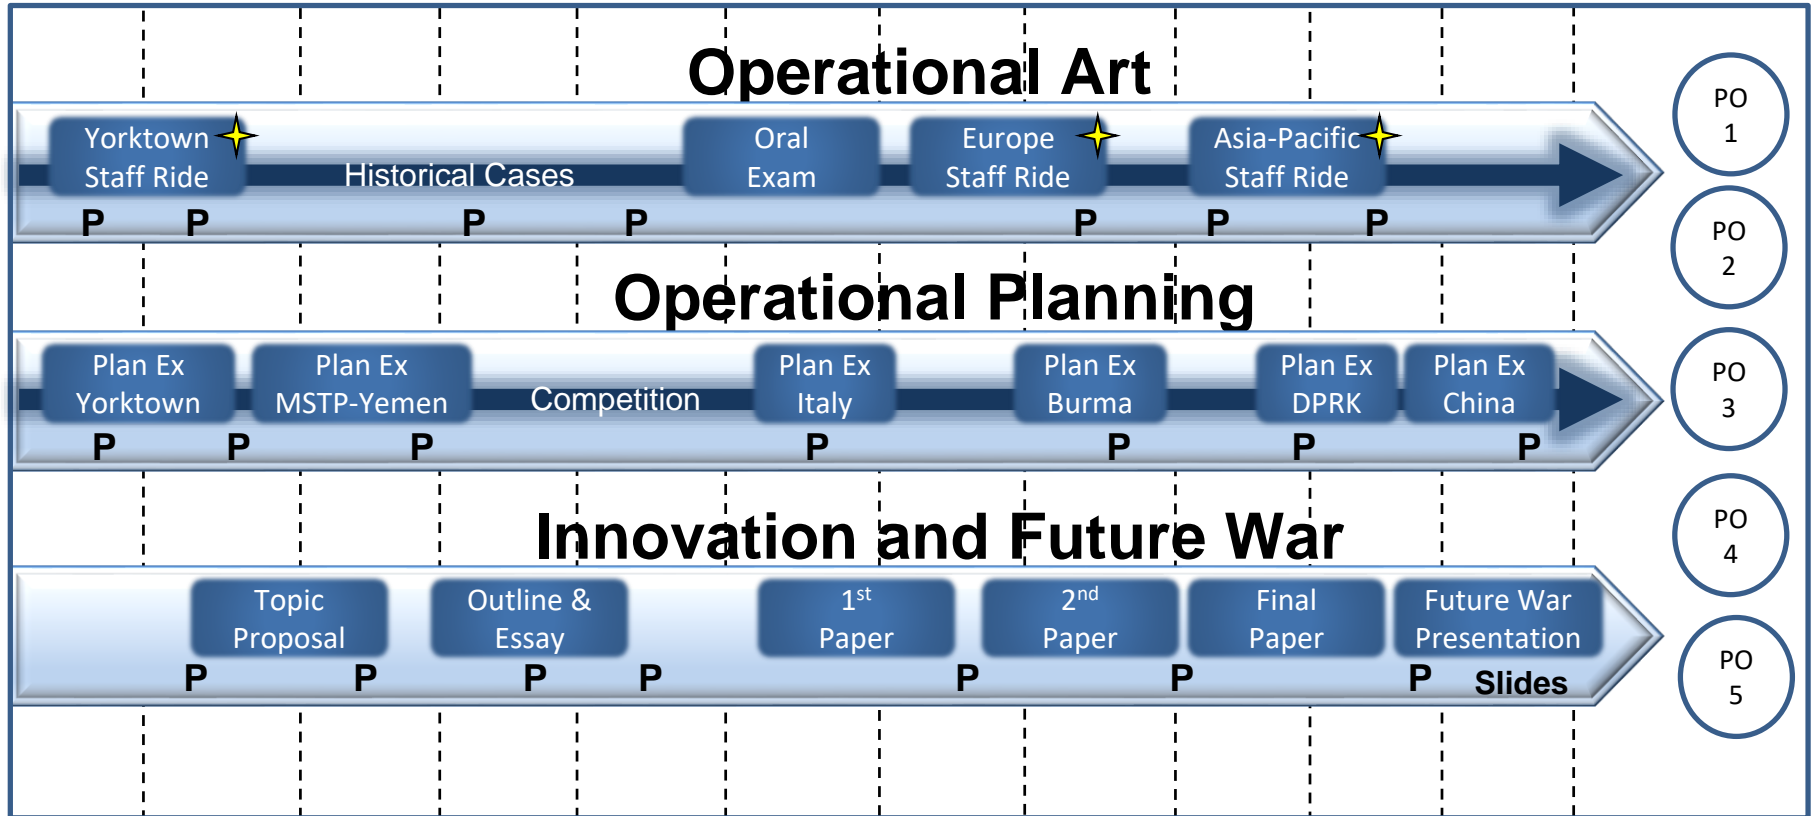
Operational Art

Yorktown Staff Ride
Historical Cases
Oral Exam
Europe Staff Ride
Asia-Pacific Staff Ride

P P P P P P P

Operational Planning

Plan Ex Yorktown
Plan Ex MSTP-Yemen
Competition
Plan Ex Italy
Plan Ex Burma
Plan Ex DPRK
Plan Ex China

P P P P P P P

Innovation and Future War

Topic Proposal
Outline & Essay
$1^{st}$ Paper
$2^{nd}$ Paper
Final Paper
Future War Presentation

P P P P P P P Slides

PO 1
PO 2
PO 3
PO 4
PO 5